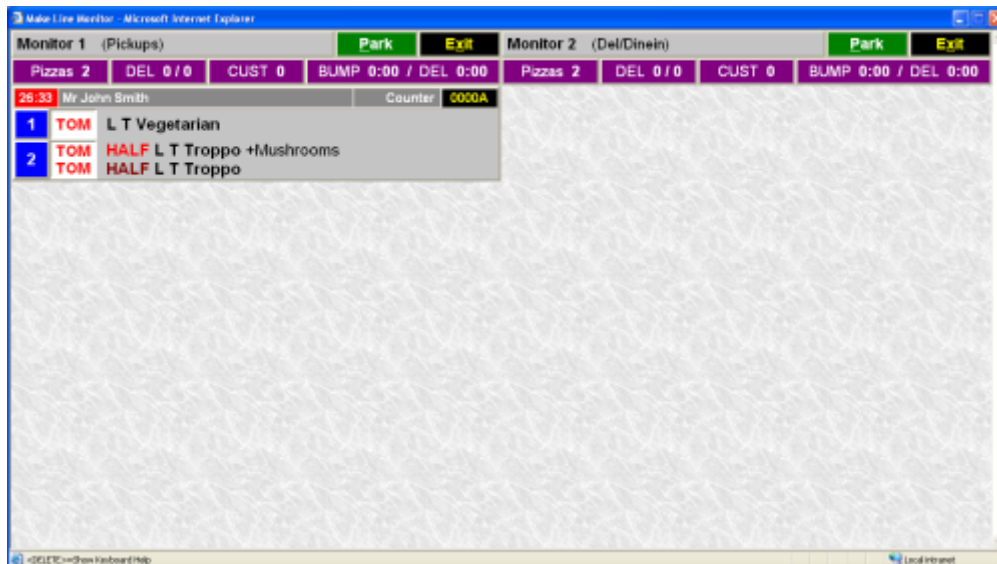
Make Line Monitor - Microsoft Internet Explorer

Monitor 1 (Pickups) Park Exit Monitor 2 (Del/Dinein) Park Exit

| Pizzas 2 | DEL 0 / 0 | CUST 0 | BUMP 0:00 / DEL 0:00 | Pizzas 2 | DEL 0 / 0 | CUST 0 | BUMP 0:00 / DEL 0:00 |
|---|---|---|---|---|---|---|---|

26:33 Mr John Smith Counter 0000A

1 TOM L T Vegetarian

2 TOM HALF L T Troppo +Mushrooms
TOM HALF L T Troppo

<DELETE>=Show Keyboard Help Local intranet